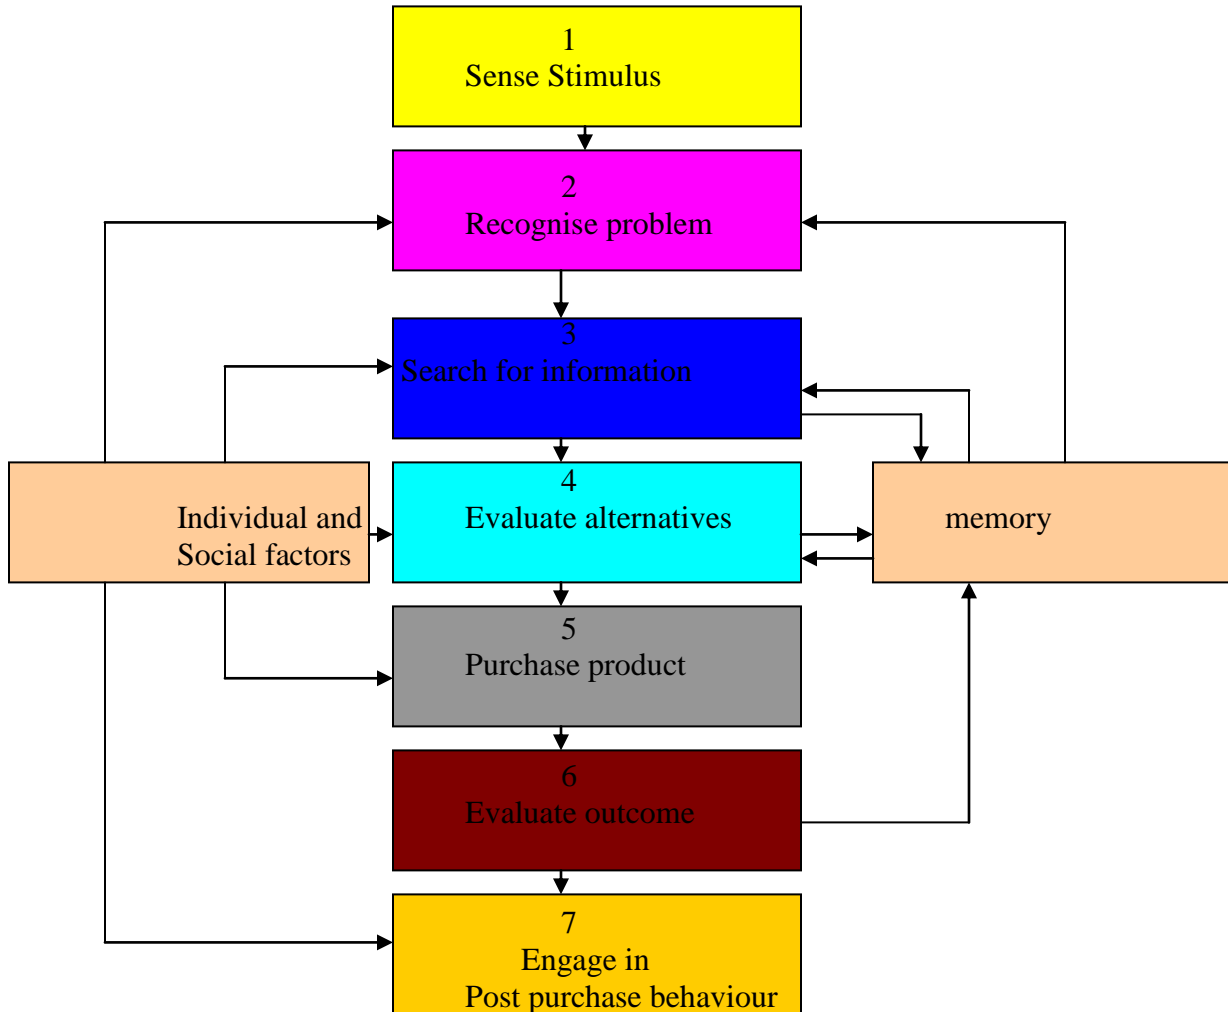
1
Sense Stimulus

2
Recognise problem

3
Search for information

Individual and Social factors

4
Evaluate alternatives

memory

5
Purchase product

6
Evaluate outcome

7
Engage in
Post purchase behaviour